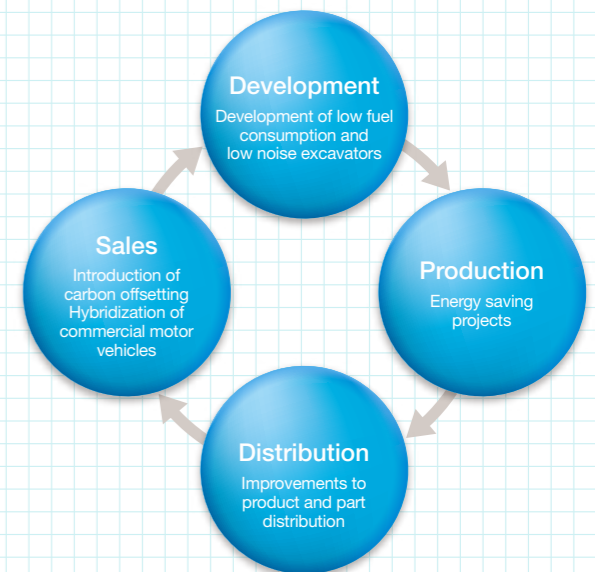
Development
Development of low fuel consumption and low noise excavators

Production
Energy saving projects

Distribution
Improvements to product and part distribution

Sales
Introduction of carbon offsetting
Hybridization of commercial motor vehicles